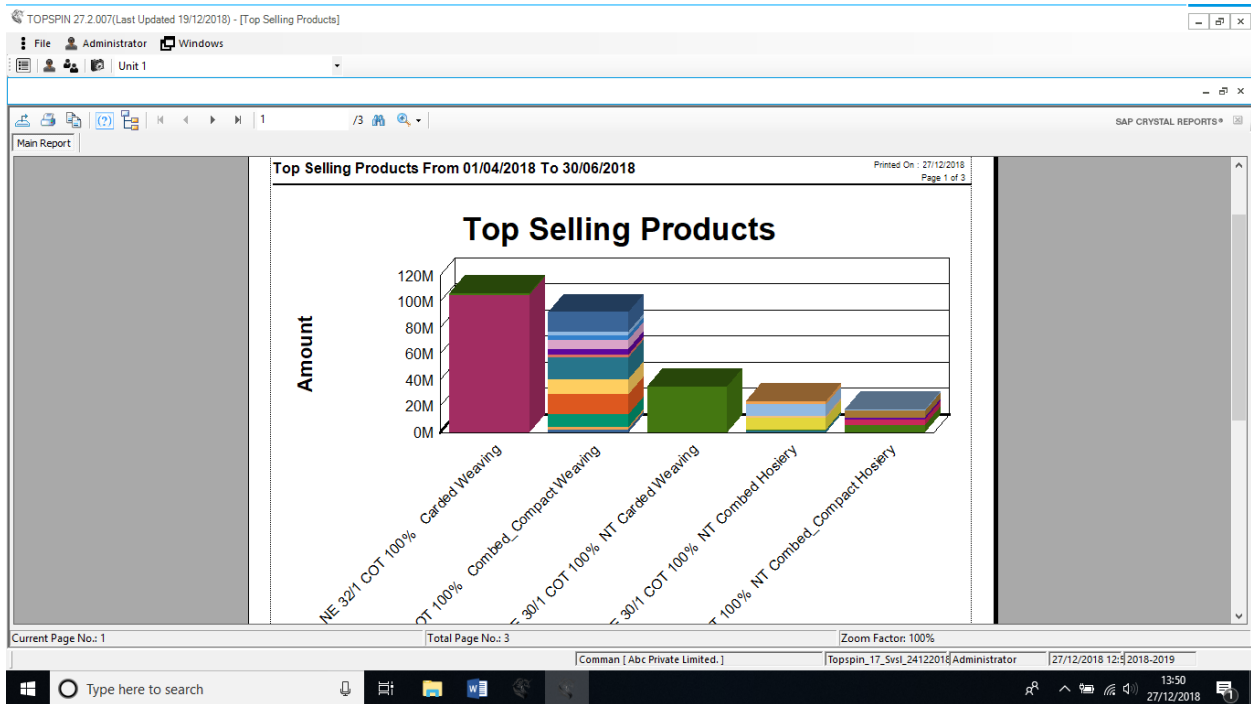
TOPSPIN 27.2.007(Last Updated 19/12/2018) - [Top Selling Products]

File Administrator Windows

Unit 1

1 /3

SAP CRYSTAL REPORTS®

Main Report

Top Selling Products From 01/04/2018 To 30/06/2018

Printed On : 27/12/2018
Page 1 of 3

Top Selling Products

Amount

120M
100M
80M
60M
40M
20M
0M

NE 32/1 COT 100% Carded Weaving
OT 100% Combed_Compact Weaving
E 30/1 COT 100% NT Carded Weaving
E 30/1 COT 100% NT Combed Hosiery
T 100% NT Combed_Compact Hosiery

Current Page No.: 1
Total Page No.: 3
Zoom Factor: 100%

Comman [ Abc Private Limited. ]
Topspin_17_Svsl_24122018
Administrator
27/12/2018 12:5
2018-2019

Type here to search

13:50
27/12/2018